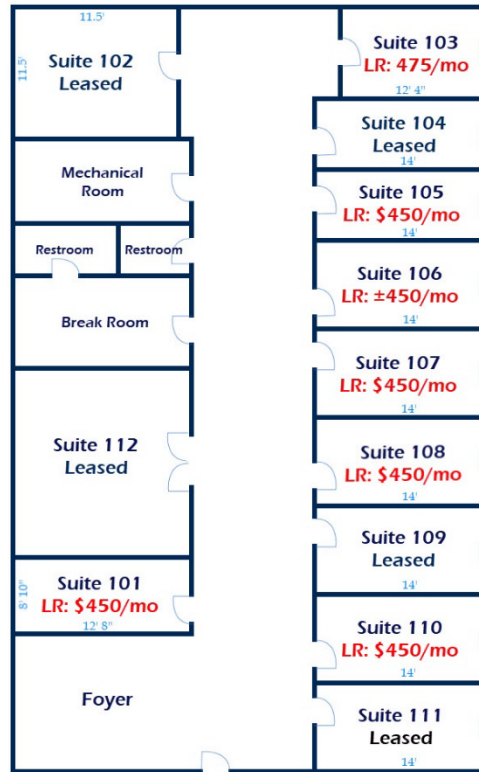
11.5'

11.5'

Suite 102
Leased

Suite 103
LR: 475/mo

12' 4"

Suite 104
Leased

14'

Mechanical Room

Suite 105
LR: $450/mo

14'

Restroom

Restroom

Suite 106
LR: ±450/mo

14'

Break Room

Suite 107
LR: $450/mo

14'

Suite 112
Leased

Suite 108
LR: $450/mo

14'

Suite 109
Leased

14'

8' 10"

Suite 101
LR: $450/mo

12' 8"

Suite 110
LR: $450/mo

14'

Foyer

Suite 111
Leased

14'